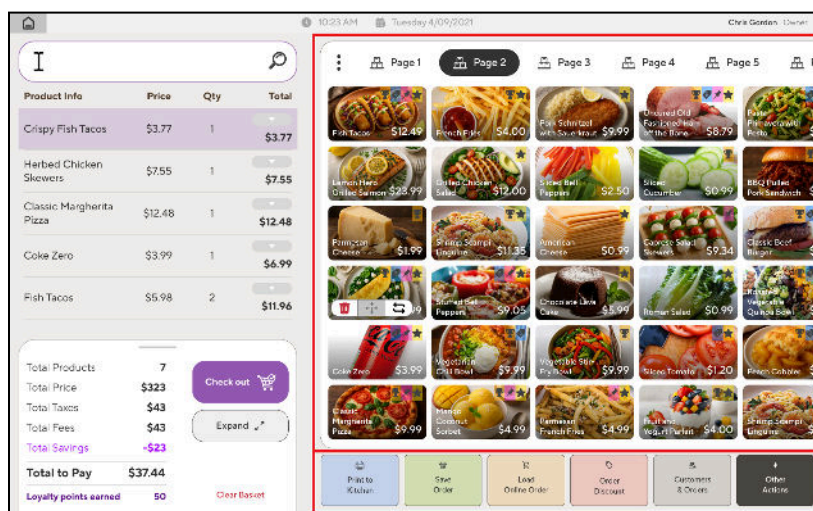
10:23 AM Tuesday 4/09/2021 Chris Gordon Owner

I

| Product Info | Price | Qty | Total |
|---|---|---|---|
| Crispy Fish Tacos | $3.77 | 1 | $3.77 |
| Herbed Chicken Skewers | $7.55 | 1 | $7.55 |
| Classic Margherita Pizza | $12.48 | 1 | $12.48 |
| Coke Zero | $3.99 | 1 | $6.99 |
| Fish Tacos | $5.98 | 2 | $11.96 |

| | |
|---|---|
| Total Products | 7 |
| Total Price | $323 |
| Total Taxes | $43 |
| Total Fees | $43 |
| Total Savings | -$23 |
| Total to Pay | $37.44 |
| Loyalty points earned | 50 |

Check out
Expand
Clear Basket

Page 1 Page 2 Page 3 Page 4 Page 5

Fish Tacos $12.49
French Fries $4.00
Pork Schnitzel with Sauerkraut $9.99
Unsmoked Old Fashioned Ham off the Bone $8.79
Pasta Primavera with Pesto
Lemon Herb Grilled Salmon $23.99
Grilled Chicken Salad $12.00
Sliced Bell Peppers $2.50
Sliced Cucumber $0.99
BBQ Pulled Pork Sandwich
Parmesan Cheese $1.99
Shrimp Scampi Linguine $11.35
American Cheese $0.99
Caprese Salad Skewers $9.34
Classic Beef Burger
Stuffed Bell Peppers $9.05
Chocolate Lava Cake $5.99
Roman Salad $0.99
Roasted Vegetable Quinoa Bowl
Coke Zero $3.99
Vegetable Chili Bowl $9.99
Vegetable Stir Fry Bowl $9.99
Sliced Tomato $1.20
Peach Cobbler
Classic Margherita Pizza $9.99
Mango Coconut Sorbet $4.99
Parmesan French Fries $4.99
Fruit and Yogurt Parfait $4.00
Shrimp Scampi Linguine

Print to Kitchen
Save Order
Load Online Order
Order Discount
Customers & Orders
Other Actions